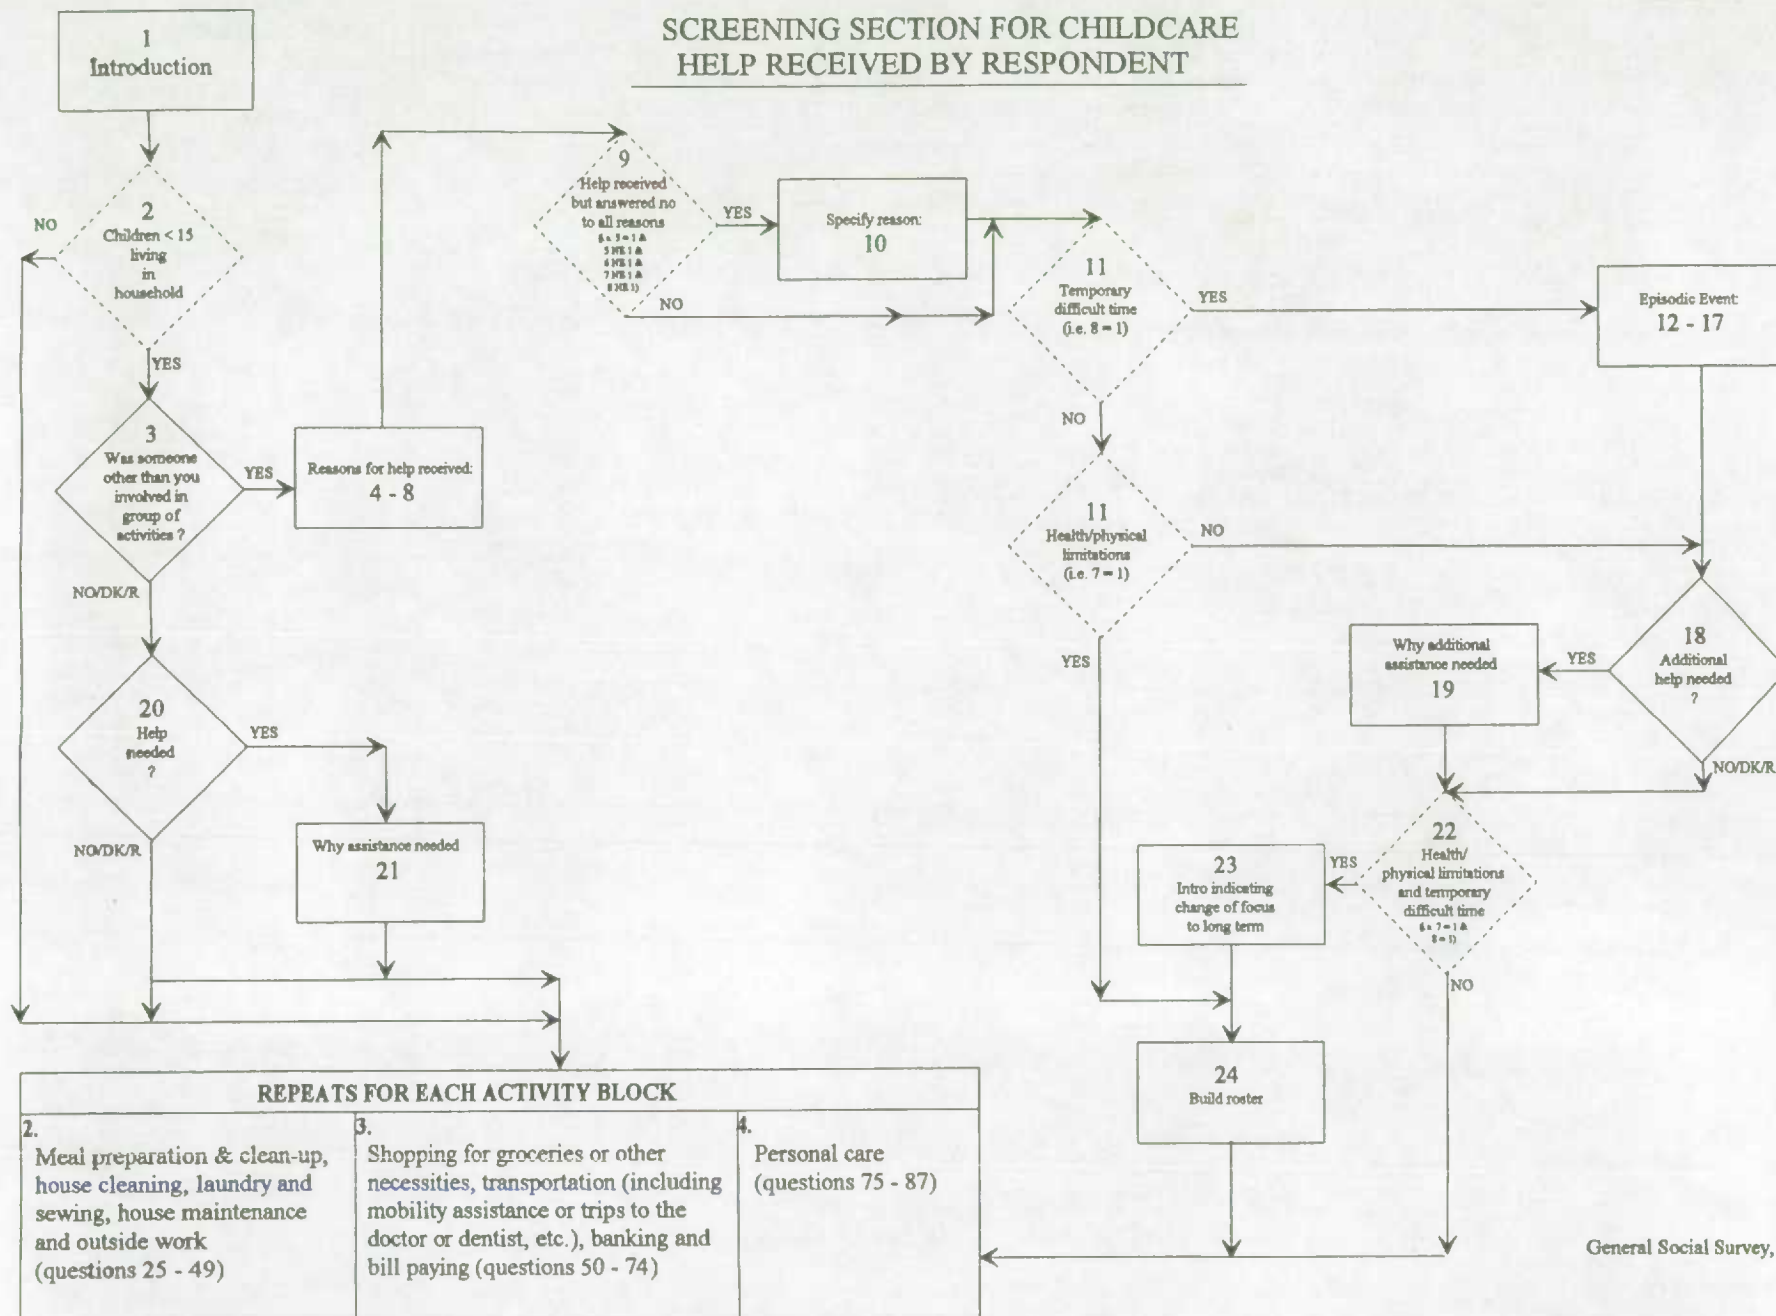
SCREENING SECTION FOR CHILDCARE HELP RECEIVED BY RESPONDENT

1
Introduction

NO

2
Children < 15 living in household

YES

3
Was someone other than you involved in group of activities ?

YES

Reasons for help received:
4 - 8

NO/DK/R

20
Help needed ?

YES

Why assistance needed
21

NO/DK/R

9
Help received but answered no to all reasons
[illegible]

YES

Specify reason:
10

NO

11
Temporary difficult time (i.e. 8 = 1)

YES

Episodic Event:
12 - 17

NO

11
Health/physical limitations (i.e. 7 = 1)

NO

YES

18
Additional help needed ?

YES

Why additional assistance needed
19

NO/DK/R

22
Health/ physical limitations and temporary difficult time
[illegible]

YES

23
Intro indicating change of focus to long term

NO

24
Build roster

REPEATS FOR EACH ACTIVITY BLOCK

| 2. Meal preparation & clean-up, house cleaning, laundry and sewing, house maintenance and outside work (questions 25 - 49) | 3. Shopping for groceries or other necessities, transportation (including mobility assistance or trips to the doctor or dentist, etc.), banking and bill paying (questions 50 - 74) | 4. Personal care (questions 75 - 87) |
|---|---|---|

General Social Survey,